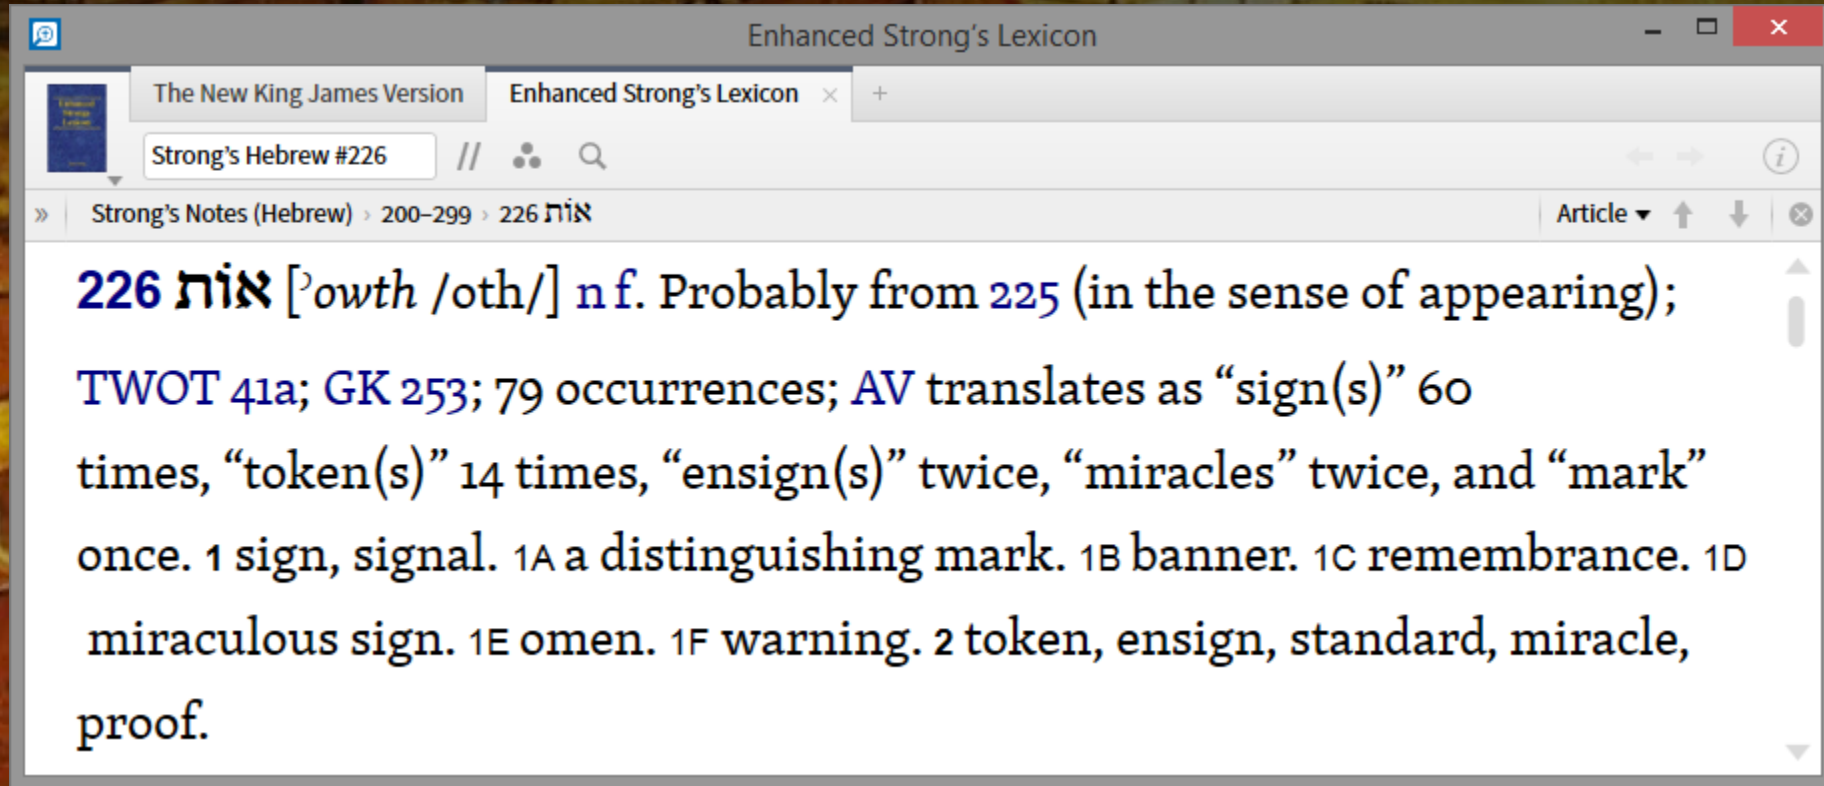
Enhanced Strong's Lexicon

The New King James Version | Enhanced Strong's Lexicon ×

Strong's Hebrew #226

» Strong's Notes (Hebrew) › 200–299 › 226 אוֹת

Article

226 אוֹת [ʾowth /oth/] n f. Probably from 225 (in the sense of appearing); TWOT 41a; GK 253; 79 occurrences; AV translates as "sign(s)" 60 times, "token(s)" 14 times, "ensign(s)" twice, "miracles" twice, and "mark" once. 1 sign, signal. 1A a distinguishing mark. 1B banner. 1C remembrance. 1D miraculous sign. 1E omen. 1F warning. 2 token, ensign, standard, miracle, proof.